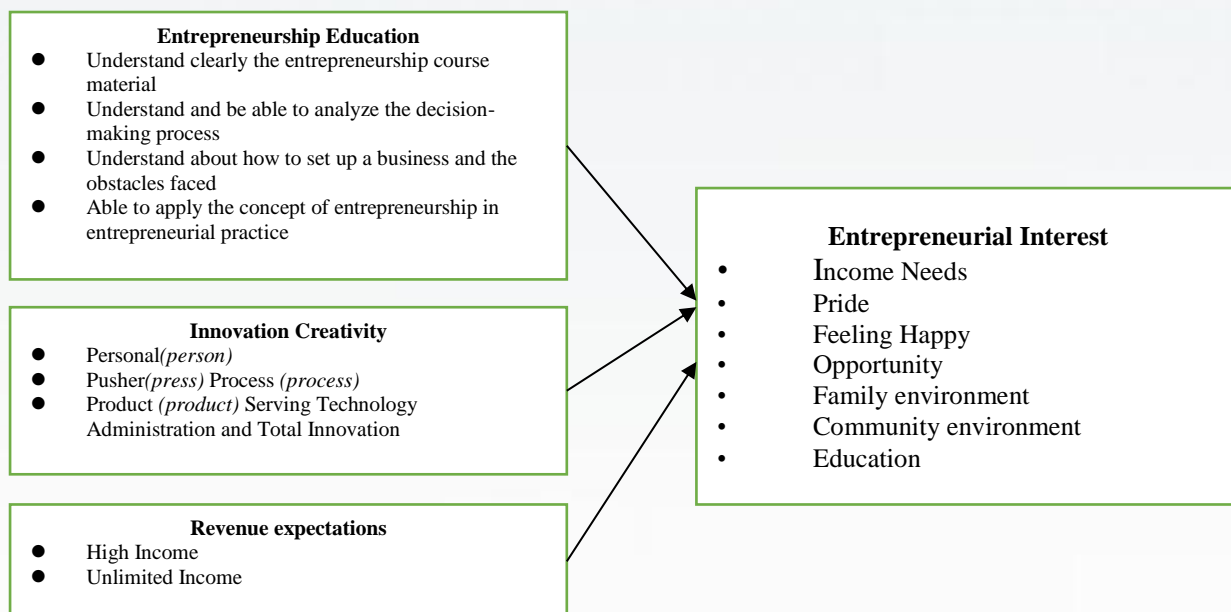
**Entrepreneurship Education**

- Understand clearly the entrepreneurship course material
- Understand and be able to analyze the decision-making process
- Understand about how to set up a business and the obstacles faced
- Able to apply the concept of entrepreneurship in entrepreneurial practice

**Innovation Creativity**

- Personal*(person)*
- Pusher*(press)* Process *(process)*
- Product *(product)* Serving Technology Administration and Total Innovation

**Revenue expectations**

- High Income
- Unlimited Income

**Entrepreneurial Interest**

- Income Needs
- Pride
- Feeling Happy
- Opportunity
- Family environment
- Community environment
- Education